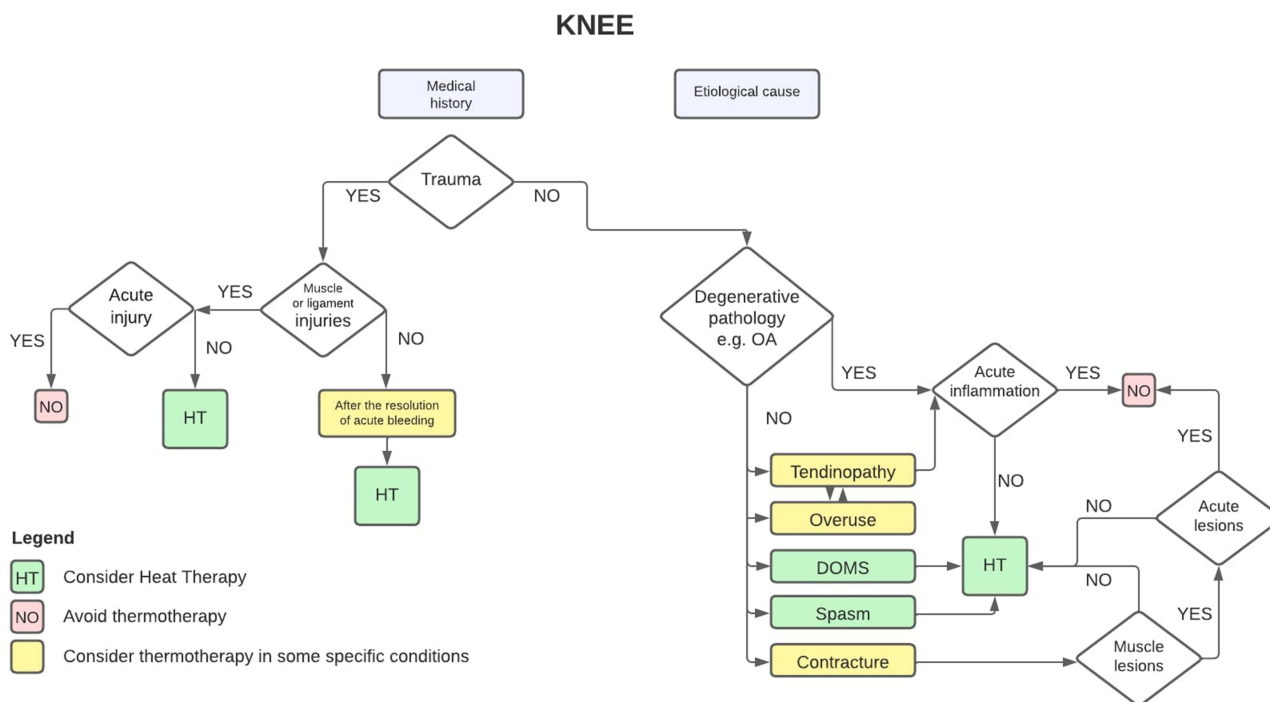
KNEE

Medical history

Etiological cause

Trauma

YES

NO

Muscle or ligament injuries

YES

Acute injury

YES

NO

NO

HT

NO

After the resolution of acute bleeding

HT

Degenerative pathology e.g. OA

YES

Acute inflammation

YES

NO

NO

Tendinopathy

Overuse

DOMS

Spasm

Contracture

NO

HT

YES

Acute lesions

NO

NO

YES

Muscle lesions

Legend

HT Consider Heat Therapy

NO Avoid thermotherapy

Consider thermotherapy in some specific conditions